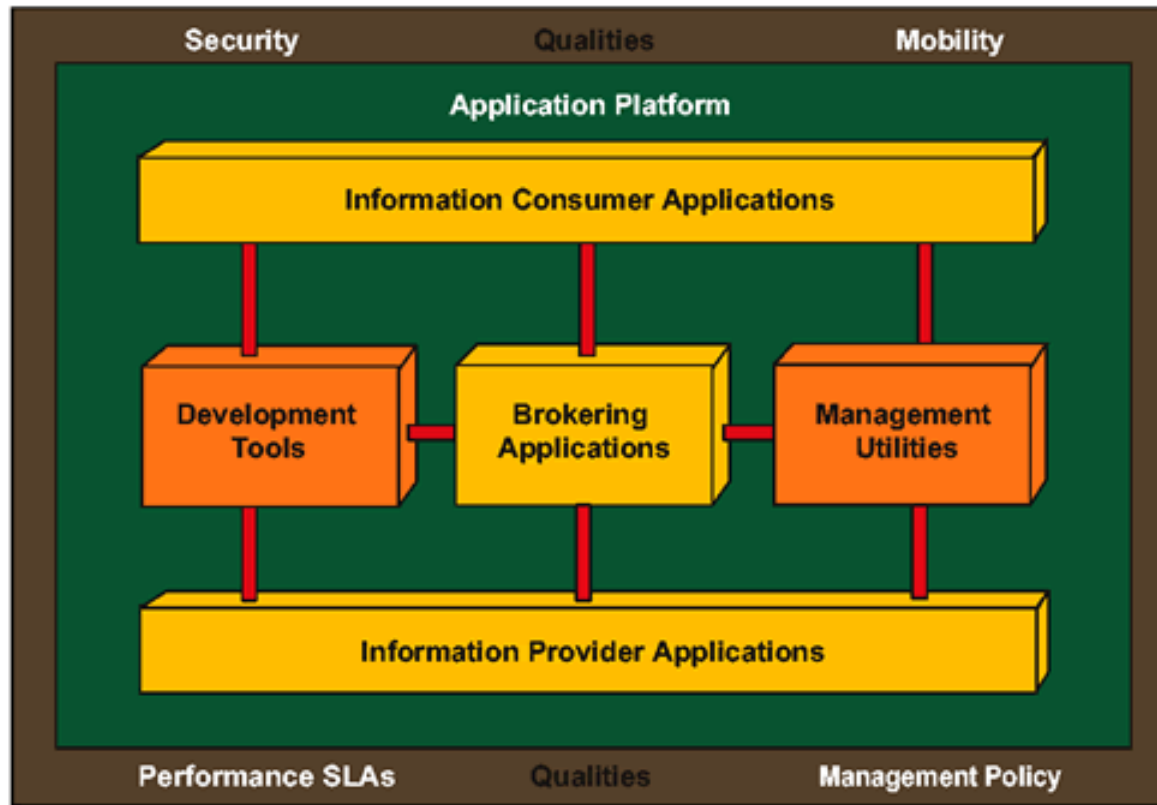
Security Qualities Mobility

Application Platform

Information Consumer Applications

Development Tools

Brokering Applications

Management Utilities

Information Provider Applications

Performance SLAs Qualities Management Policy